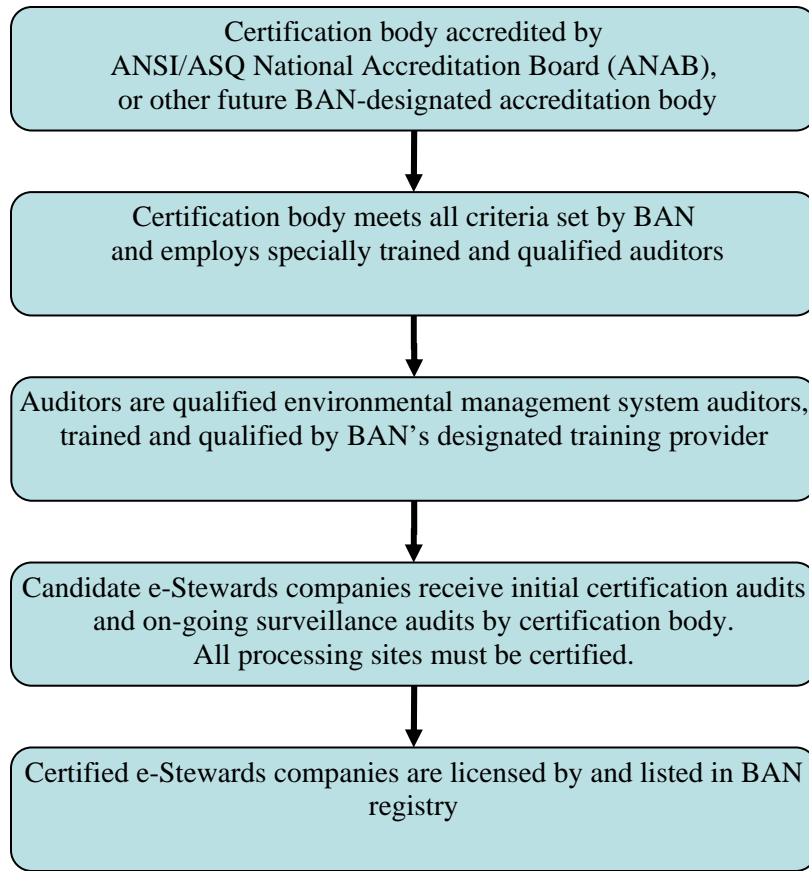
Certification body accredited by ANSI/ASQ National Accreditation Board (ANAB), or other future BAN-designated accreditation body

Certification body meets all criteria set by BAN and employs specially trained and qualified auditors

Auditors are qualified environmental management system auditors, trained and qualified by BAN’s designated training provider

Candidate e-Stewards companies receive initial certification audits and on-going surveillance audits by certification body. All processing sites must be certified.

Certified e-Stewards companies are licensed by and listed in BAN registry